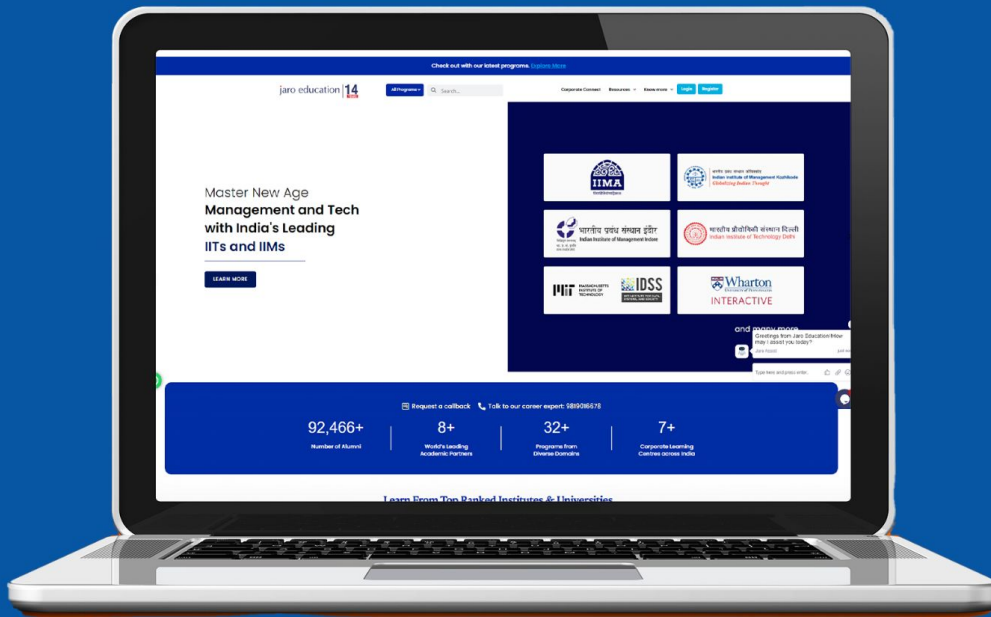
Check out with our latest programs. Explore More

jaro education 14

All Programs

Search...

Corporate Connect Resources Know more Login Register

Master New Age Management and Tech with India's Leading IITs and IIMs

LEARN MORE

IIMA

भारतीय प्रबंध संस्थान कोझिकोड Indian Institute of Management Kozhikode Globalizing Indian Thought

भारतीय प्रबंध संस्थान इंदौर Indian Institute of Management Indore

भारतीय प्रौद्योगिकी संस्थान दिल्ली Indian Institute of Technology Delhi

MIT MASSACHUSETTS INSTITUTE OF TECHNOLOGY

IDSS

Wharton INTERACTIVE

and many more

Greetings from Jaro Education!How may I assist you today?

Jaro Robot

Type here and press enter..

Request a callback Talk to our career expert: 9819016678

92,466+ Number of Alumni

8+ World's Leading Academic Partners

32+ Programs from Diverse Domains

7+ Corporate Learning Centres across India

Learn From Top Ranked Institutes & Universities